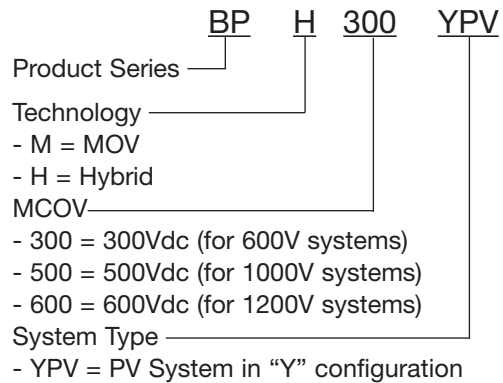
BP H 300 YPV

Product Series

Technology
- M = MOV
- H = Hybrid

MCOV
- 300 = 300Vdc (for 600V systems)
- 500 = 500Vdc (for 1000V systems)
- 600 = 600Vdc (for 1200V systems)

System Type
- YPV = PV System in "Y" configuration